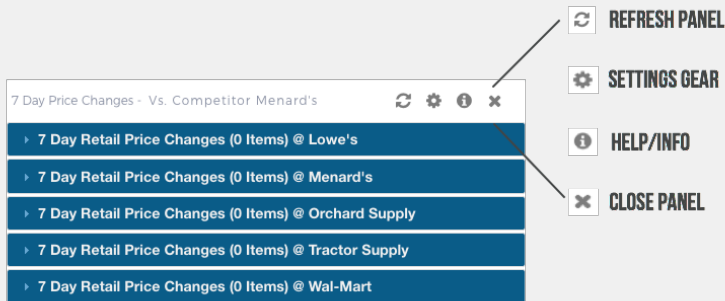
7 Day Price Changes - Vs. Competitor Menard's

7 Day Retail Price Changes (0 Items) @ Lowe's

7 Day Retail Price Changes (0 Items) @ Menard's

7 Day Retail Price Changes (0 Items) @ Orchard Supply

7 Day Retail Price Changes (0 Items) @ Tractor Supply

7 Day Retail Price Changes (0 Items) @ Wal-Mart

REFRESH PANEL

SETTINGS GEAR

HELP/INFO

CLOSE PANEL